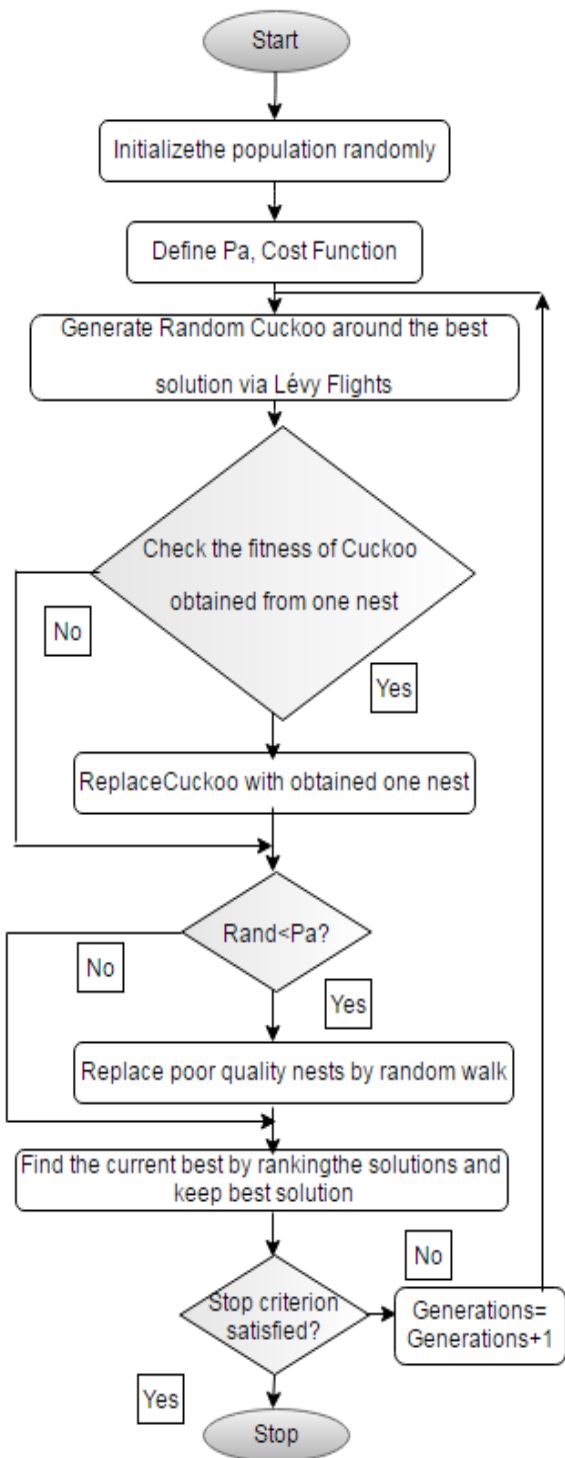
Start

Initializethe population randomly

Define Pa, Cost Function

Generate Random Cuckoo around the best solution via Lévy Flights

Check the fitness of Cuckoo obtained from one nest

No

Yes

ReplaceCuckoo with obtained one nest

Rand<Pa?

No

Yes

Replace poor quality nests by random walk

Find the current best by rankingthe solutions and keep best solution

No

Stop criterion satisfied?

Generations= Generations+1

Yes

Stop